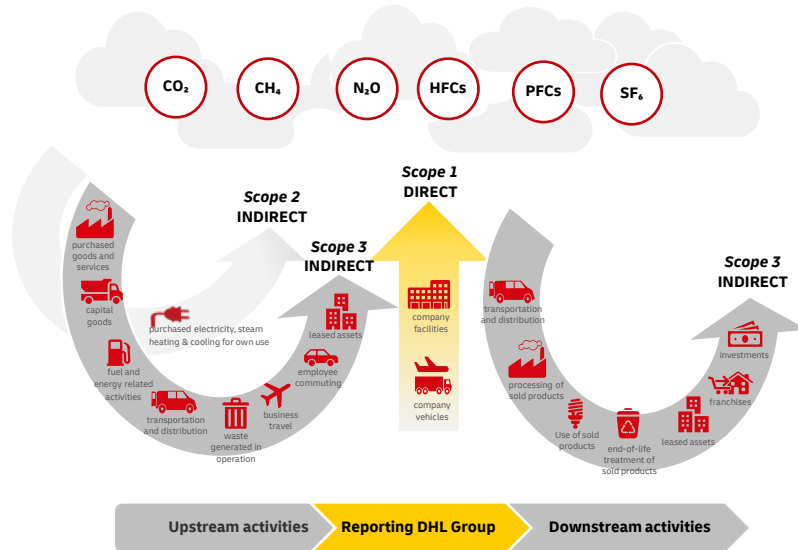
$CO_2$

$CH_4$

$N_2O$

HFCs

PFCs

$SF_6$

Scope 2
INDIRECT

Scope 1
DIRECT

Scope 3
INDIRECT

Scope 3
INDIRECT

purchased goods and services

capital goods

fuel and energy related activities

transportation and distribution

waste generated in operation

business travel

employee commuting

leased assets

purchased electricity, steam heating & cooling for own use

company facilities

company vehicles

transportation and distribution

processing of sold products

Use of sold products

end-of-life treatment of sold products

leased assets

franchises

investments

Upstream activities

Reporting DHL Group

Downstream activities